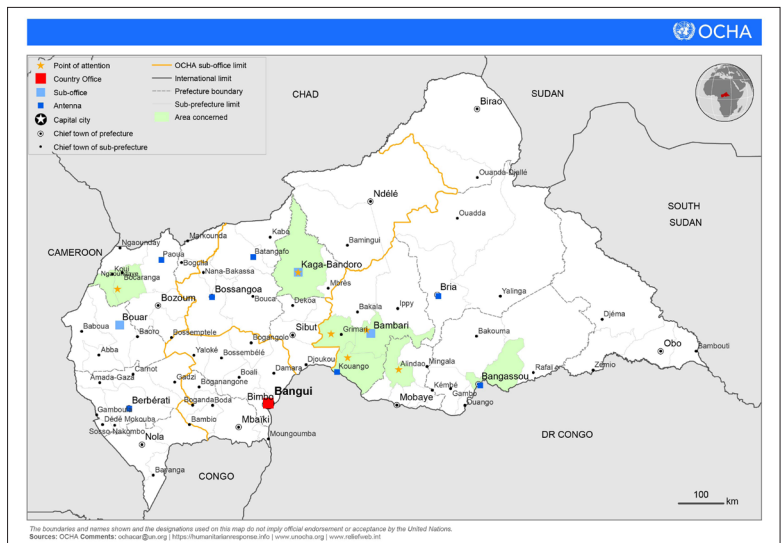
OCHA

Point of attention
Country Office
Sub-office
Antenna
Capital city
Chief town of prefecture
Chief town of sub-prefecture
OCHA sub-office limit
International limit
Prefecture boundary
Sub-prefecture limit
Area concerned

CHAD
SUDAN
SOUTH SUDAN
CAMEROON
CONGO
DR CONGO

Birao
Ouanda-Djallé
Ndélé
Ouadda
Bamingui
Kabo
Markounda
Ngaoundaye
Paoua
Batangafo
Kaga-Bandoro
Nana-Bakassa
Bocaranga
Koui
Ngaoundaye
Bozoum
Bossangoa
Bouca
Dekoa
Mbrès
Bouar
Baboua
Baoro
Bossemptele
Bogangolo
Sibut
Grimari
Bakala
Ippy
Bambari
Bria
Yalinga
Djéma
Bakouma
Obo
Bambouti
Abba
Yaloké
Bossembélé
Carnot
Amada-Gaza
Gadzi
Boganangone
Boali
Damara
Djoukou
Kouango
Alindao
Mingala
Kembé
Gambo
Ouango
Bangassou
Rafaï
Zemio
Mobaye
Gamboula
Berbérati
Boganda
Boda
Bimbo
Bangui
Dédé Mokouba
Bambio
Sosso-Nakombo
Nola
Mbaïki
Mongoumba
Bayanga

100 km

The boundaries and names shown and the designations used on this map do not imply official endorsement or acceptance by the United Nations.
Sources: OCHA Comments: ochacar@un.org | https://humanitarianresponse.info | www.unocha.org | www.reliefweb.int